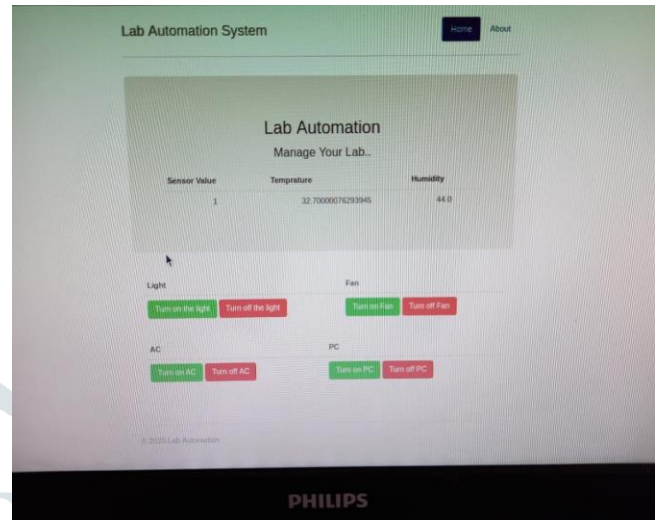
Lab Automation System

Home About

Lab Automation

Manage Your Lab..

| Sensor Value | Temprature | Humidity |
|---|---|---|
| 1 | 32.70000076293945 | 44.0 |

Light

Turn on the light Turn off the light

Fan

Turn on Fan Turn off Fan

AC

Turn on AC Turn off AC

PC

Turn on PC Turn off PC

© 2020 Lab Automation

PHILIPS